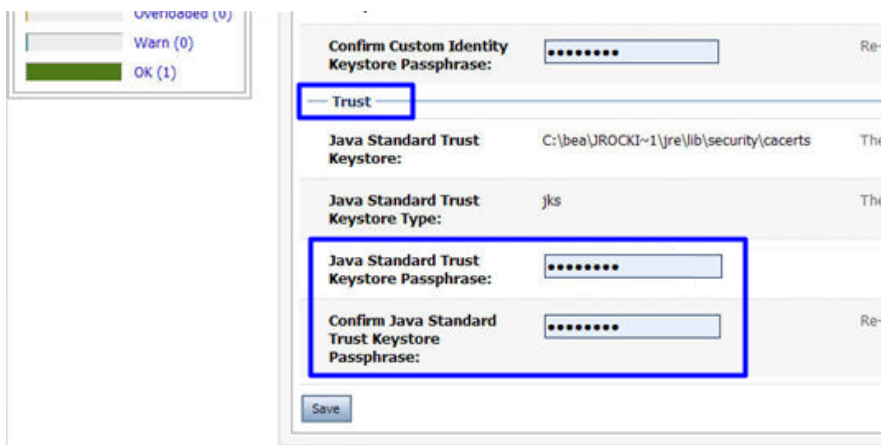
Overloaded (0)

Warn (0)

OK (1)

Confirm Custom Identity Keystore Passphrase: ••••••••• Re-

Trust

Java Standard Trust Keystore: C:\bea\JROCKI~1\jre\lib\security\cacerts The

Java Standard Trust Keystore Type: jks The

Java Standard Trust Keystore Passphrase: •••••••••

Confirm Java Standard Trust Keystore Passphrase: ••••••••• Re-

Save